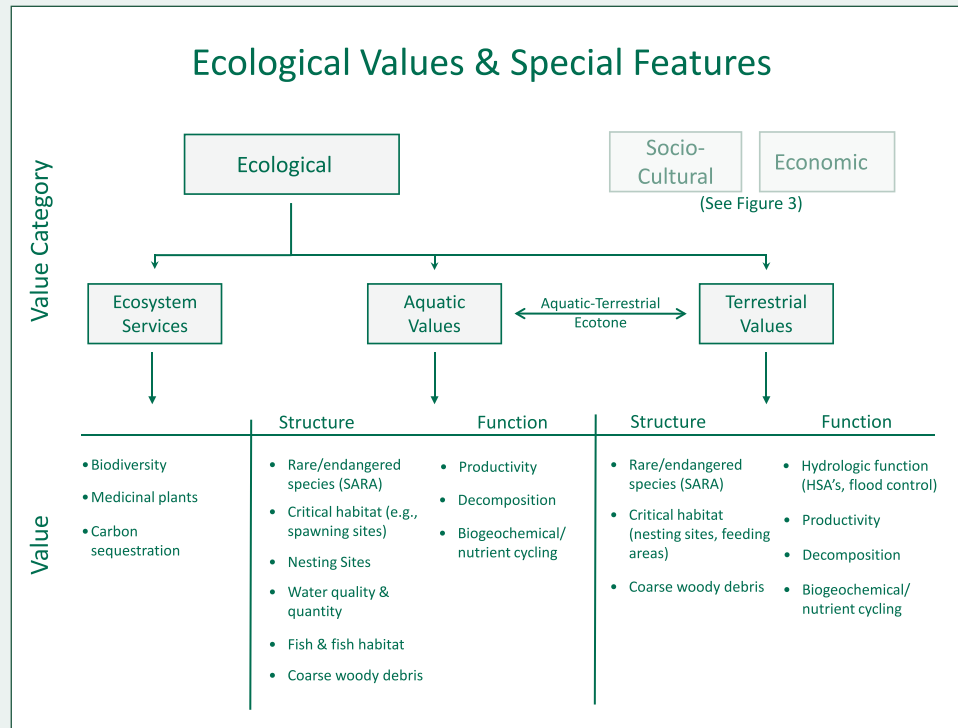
Ecological Values & Special Features

Value Category

Ecological

Socio-Cultural

Economic

(See Figure 3)

Ecosystem Services

Aquatic Values

Aquatic-Terrestrial Ecotone

Terrestrial Values

Structure

Function

Structure

Function

Value

• Biodiversity
• Medicinal plants
• Carbon sequestration

• Rare/endangered species (SARA)
• Critical habitat (e.g., spawning sites)
• Nesting Sites
• Water quality & quantity
• Fish & fish habitat
• Coarse woody debris

• Productivity
• Decomposition
• Biogeochemical/ nutrient cycling

• Rare/endangered species (SARA)
• Critical habitat (nesting sites, feeding areas)
• Coarse woody debris

• Hydrologic function (HSA's, flood control)
• Productivity
• Decomposition
• Biogeochemical/ nutrient cycling